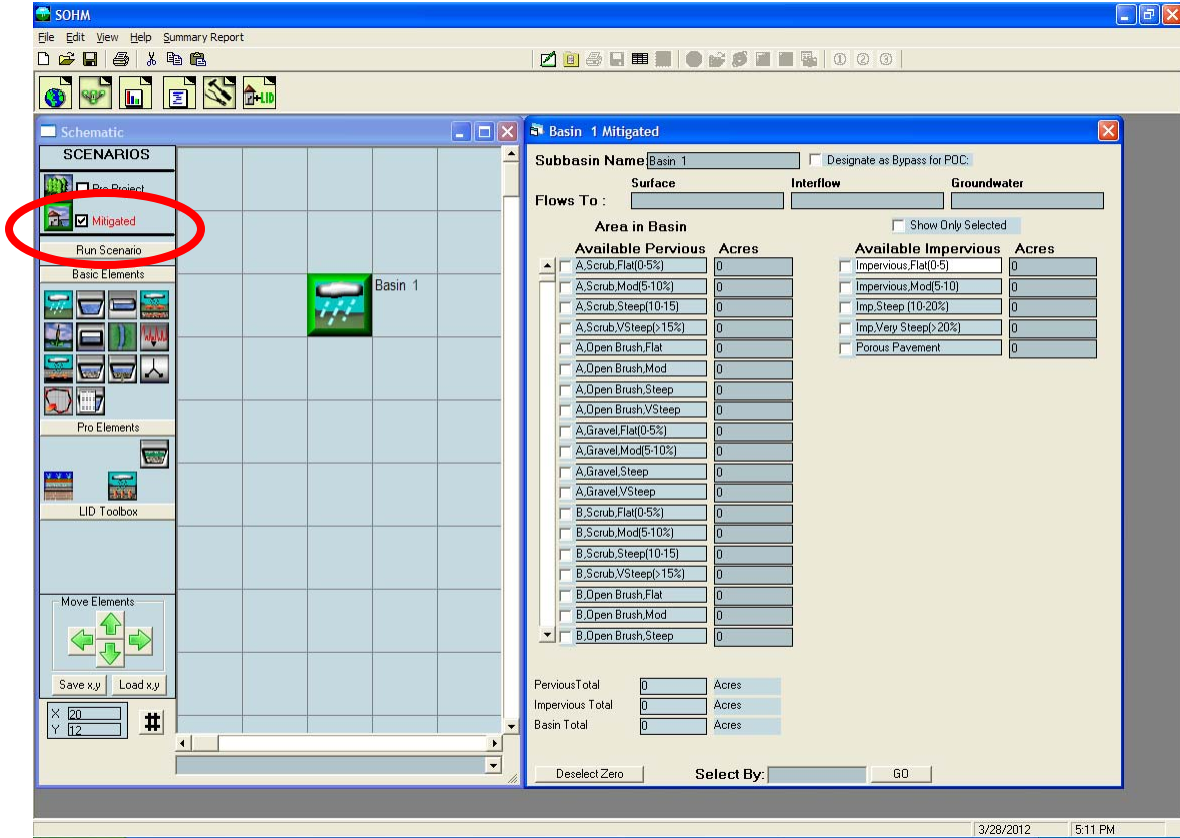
SOHM

File Edit View Help Summary Report

Schematic

SCENARIOS

Pre Project

Mitigated

Run Scenario

Basic Elements

Pro Elements

LID Toolbox

Move Elements

Save x,y Load x,y

X 20
Y 12

#

Basin 1

Basin 1 Mitigated

Subbasin Name Basin 1

Designate as Bypass for POC:

Flows To :

Surface

Interflow

Groundwater

Area in Basin

Show Only Selected

| Available Pervious | Acres |
|---|---|
| A,Scrub,Flat(0-5%) | 0 |
| A,Scrub,Mod(5-10%) | 0 |
| A,Scrub,Steep(10-15) | 0 |
| A,Scrub,VSteep(>15%) | 0 |
| A,Open Brush,Flat | 0 |
| A,Open Brush,Mod | 0 |
| A,Open Brush,Steep | 0 |
| A,Open Brush,VSteep | 0 |
| A,Gravel,Flat(0-5%) | 0 |
| A,Gravel,Mod(5-10%) | 0 |
| A,Gravel,Steep | 0 |
| A,Gravel,VSteep | 0 |
| B,Scrub,Flat(0-5%) | 0 |
| B,Scrub,Mod(5-10%) | 0 |
| B,Scrub,Steep(10-15) | 0 |
| B,Scrub,VSteep(>15%) | 0 |
| B,Open Brush,Flat | 0 |
| B,Open Brush,Mod | 0 |
| B,Open Brush,Steep | 0 |

| Available Impervious | Acres |
|---|---|
| Impervious,Flat(0-5) | 0 |
| Impervious,Mod(5-10) | 0 |
| Imp,Steep (10-20%) | 0 |
| Imp,Very Steep(>20%) | 0 |
| Porous Pavement | 0 |

PerviousTotal 0 Acres
Impervious Total 0 Acres
Basin Total 0 Acres

Deselect Zero

Select By:

GO

3/28/2012 5:11 PM